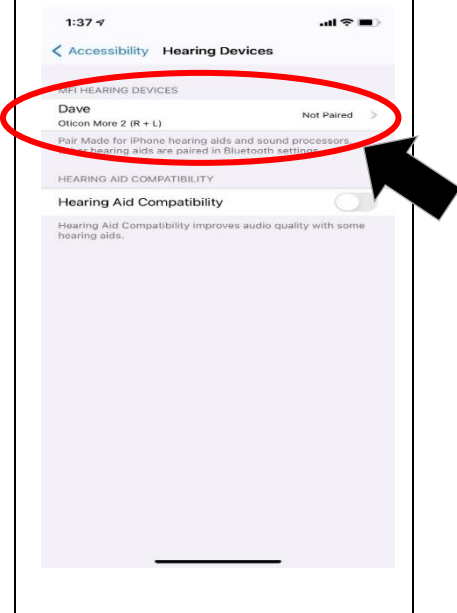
1:37

< Accessibility Hearing Devices

MFI HEARING DEVICES

Dave
Oticon More 2 (R + L)
Not Paired >

Pair Made for iPhone hearing aids and sound processors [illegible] hearing aids are paired in Bluetooth settings.

HEARING AID COMPATIBILITY

Hearing Aid Compatibility

Hearing Aid Compatibility improves audio quality with some hearing aids.